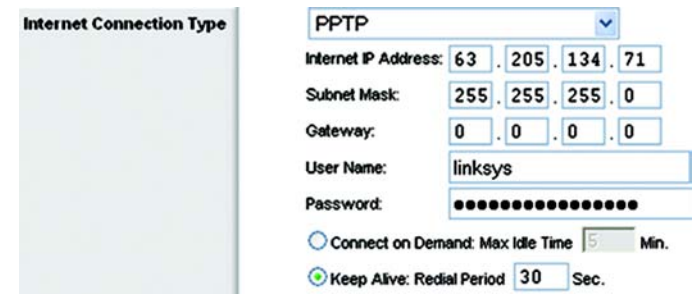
Internet Connection Type

PPTP

Internet IP Address: 63 . 205 . 134 . 71

Subnet Mask: 255 . 255 . 255 . 0

Gateway: 0 . 0 . 0 . 0

User Name: linksys

Password: ●●●●●●●●●●●●●●●●

Connect on Demand: Max Idle Time 5 Min.

Keep Alive: Redial Period 30 Sec.